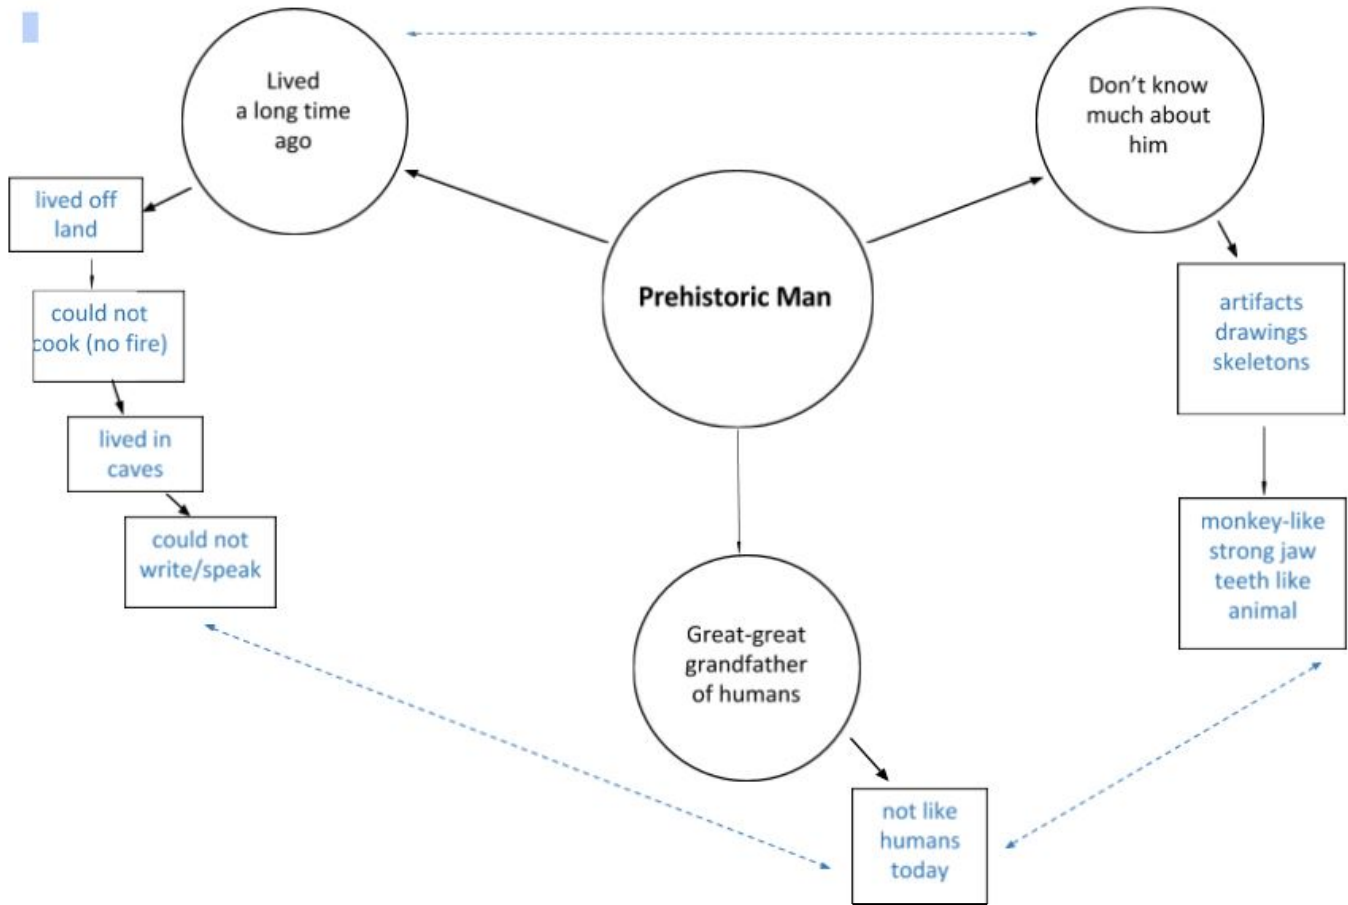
Prehistoric Man

Lived a long time ago

lived off land

could not cook (no fire)

lived in caves

could not write/speak

Don't know much about him

artifacts
drawings
skeletons

monkey-like
strong jaw
teeth like animal

Great-great grandfather of humans

not like humans today